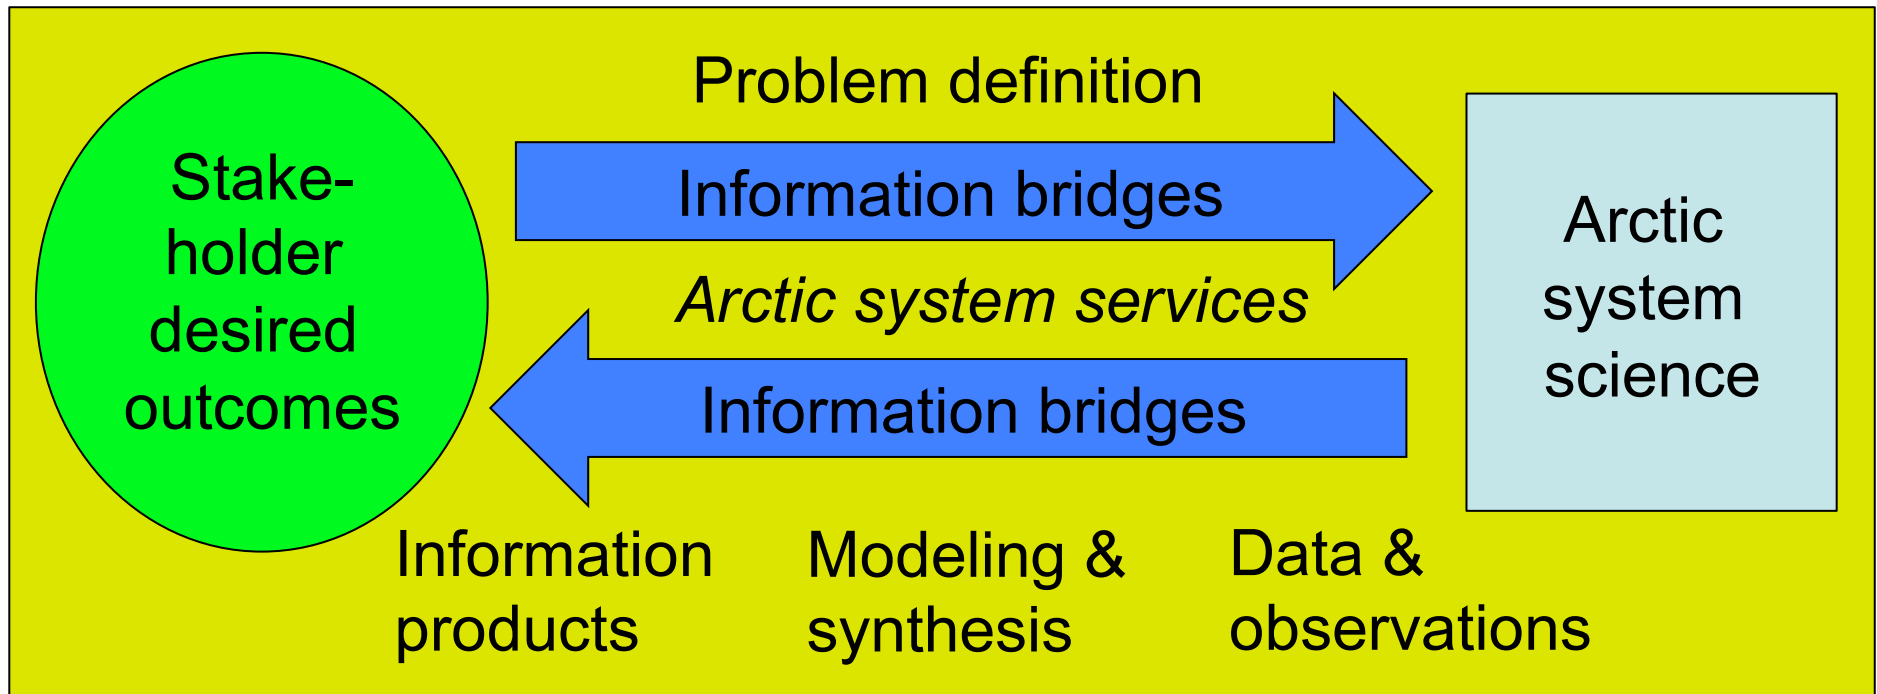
Stakeholder desired outcomes

Problem definition

Information bridges

Arctic system services

Information bridges

Arctic system science

Information products

Modeling & synthesis

Data & observations